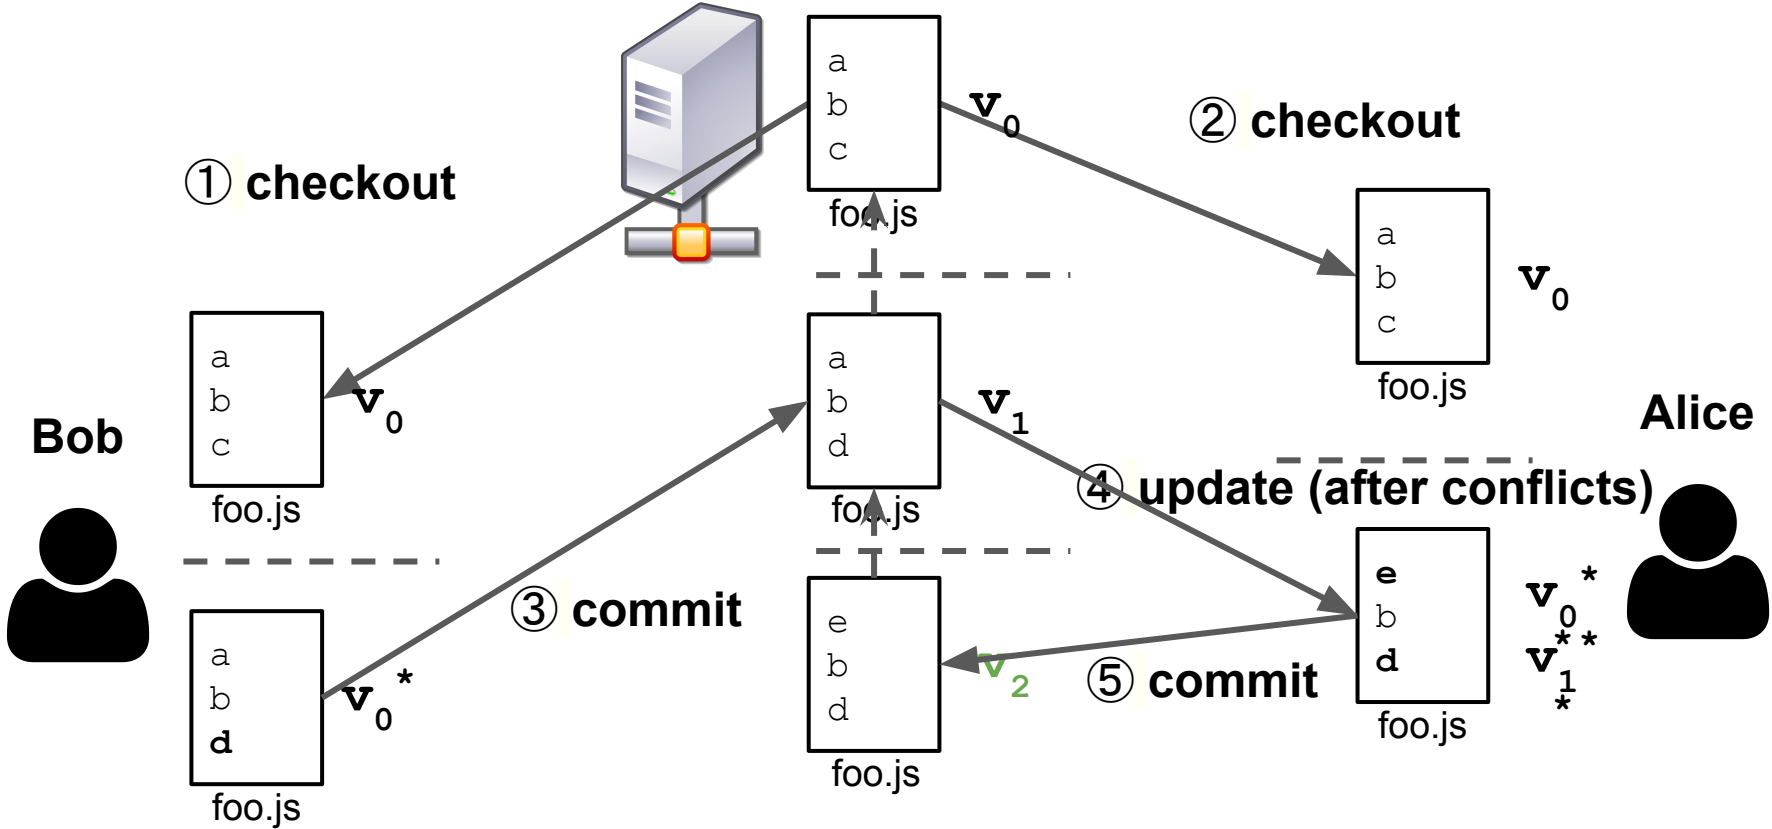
a
b
c
foo.js
$v_0$

② checkout

① checkout

a
b
c
foo.js
$v_0$

a
b
c
foo.js
$v_0$

a
b
d
foo.js
$v_1$

Alice

Bob

④ update (after conflicts)

e
b
d
foo.js
$v_0^*$
$v_1^{**}$

a
b
d
foo.js
$v_0^*$

③ commit

e
b
d
foo.js
$v_2$

⑤ commit